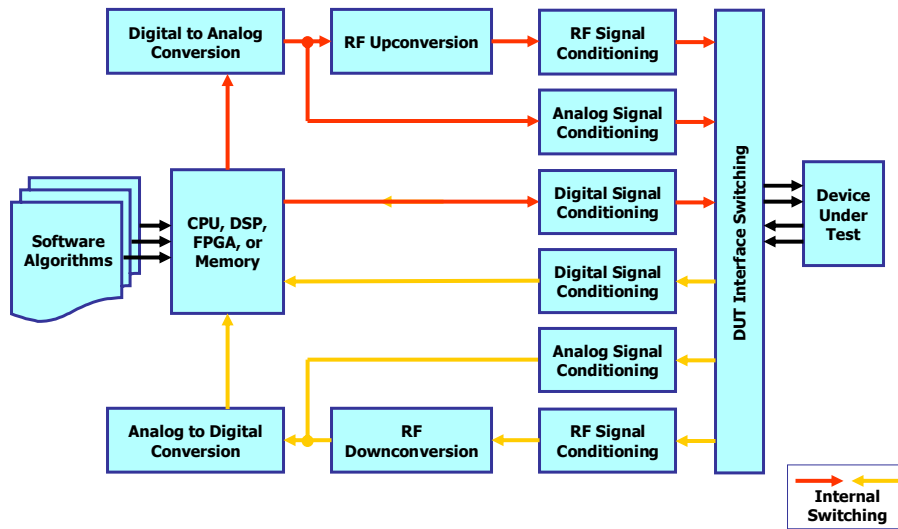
Digital to Analog Conversion

RF Upconversion

RF Signal Conditioning

Analog Signal Conditioning

Software Algorithms

CPU, DSP, FPGA, or Memory

Digital Signal Conditioning

DUT Interface Switching

Device Under Test

Digital Signal Conditioning

Analog Signal Conditioning

Analog to Digital Conversion

RF Downconversion

RF Signal Conditioning

Internal Switching